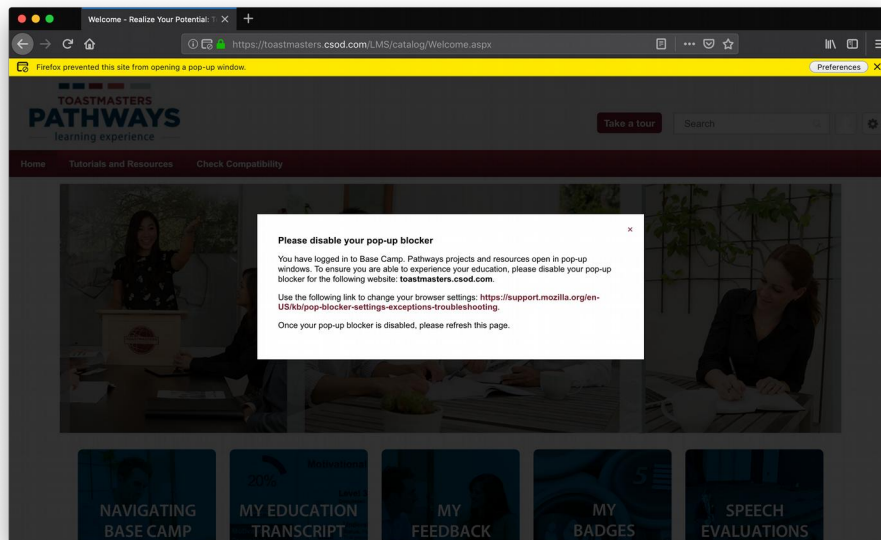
Welcome - Realize Your Potential: T

https://toastmasters.csod.com/LMS/catalog/Welcome.aspx

Firefox prevented this site from opening a pop-up window.

Preferences

TOASTMASTERS
PATHWAYS
learning experience

Take a tour

Search

Home Tutorials and Resources Check Compatibility

Please disable your pop-up blocker

You have logged in to Base Camp. Pathways projects and resources open in pop-up windows. To ensure you are able to experience your education, please disable your pop-up blocker for the following website: toastmasters.csod.com.

Use the following link to change your browser settings: https://support.mozilla.org/en-US/kb/pop-blocker-settings-exceptions-troubleshooting.

Once your pop-up blocker is disabled, please refresh this page.

×

NAVIGATING BASE CAMP

20%

MY EDUCATION TRANSCRIPT

MY FEEDBACK

MY BADGES

SPEECH EVALUATIONS